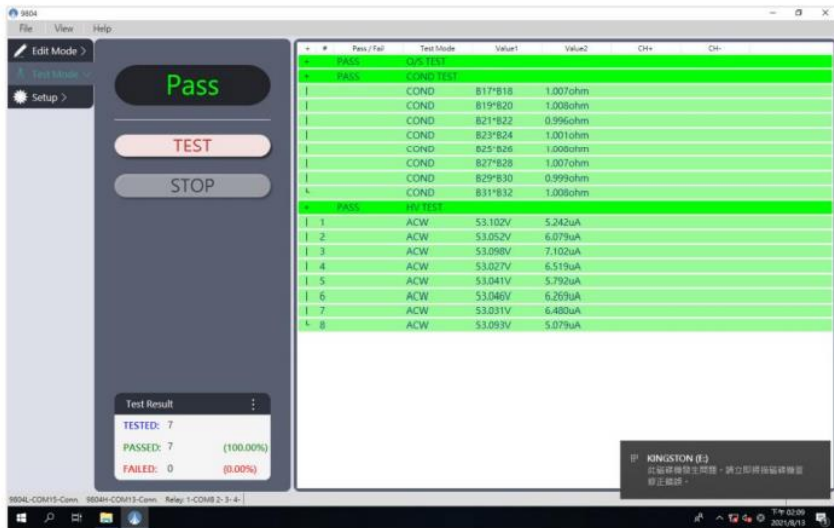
9804
File View Help

Edit Mode >
Test Mode
Setup >

Pass

TEST

STOP

| + | # | Pass / Fail | Test Mode | Value1 | Value2 | CH+ | CH- |
|---|---|---|---|---|---|---|---|
| + | | PASS | O/S TEST | | | | |
| + | | PASS | COND TEST | | | | |
| I | | | COND | B17*B18 | 1.007ohm | | |
| I | | | COND | B19*B20 | 1.008ohm | | |
| I | | | COND | B21*B22 | 0.996ohm | | |
| I | | | COND | B23*B24 | 1.001ohm | | |
| I | | | COND | B25*B26 | 1.008ohm | | |
| I | | | COND | B27*B28 | 1.007ohm | | |
| I | | | COND | B29*B30 | 0.999ohm | | |
| L | | | COND | B31*B32 | 1.008ohm | | |
| + | | PASS | HV TEST | | | | |
| I | 1 | | ACW | 53.102V | 5.242uA | | |
| I | 2 | | ACW | 53.052V | 6.079uA | | |
| I | 3 | | ACW | 53.098V | 7.102uA | | |
| I | 4 | | ACW | 53.027V | 6.519uA | | |
| I | 5 | | ACW | 53.041V | 5.792uA | | |
| I | 6 | | ACW | 53.046V | 6.269uA | | |
| I | 7 | | ACW | 53.031V | 6.480uA | | |
| L | 8 | | ACW | 53.093V | 5.079uA | | |

Test Result
TESTED: 7
PASSED: 7 (100.00%)
FAILED: 0 (0.00%)

KINGSTON (E:)
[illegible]

9804L-COM15-Conn 9804H-COM13-Conn Relay: 1-COMB 2- 3- 4-

下午 02:09
2021/8/13